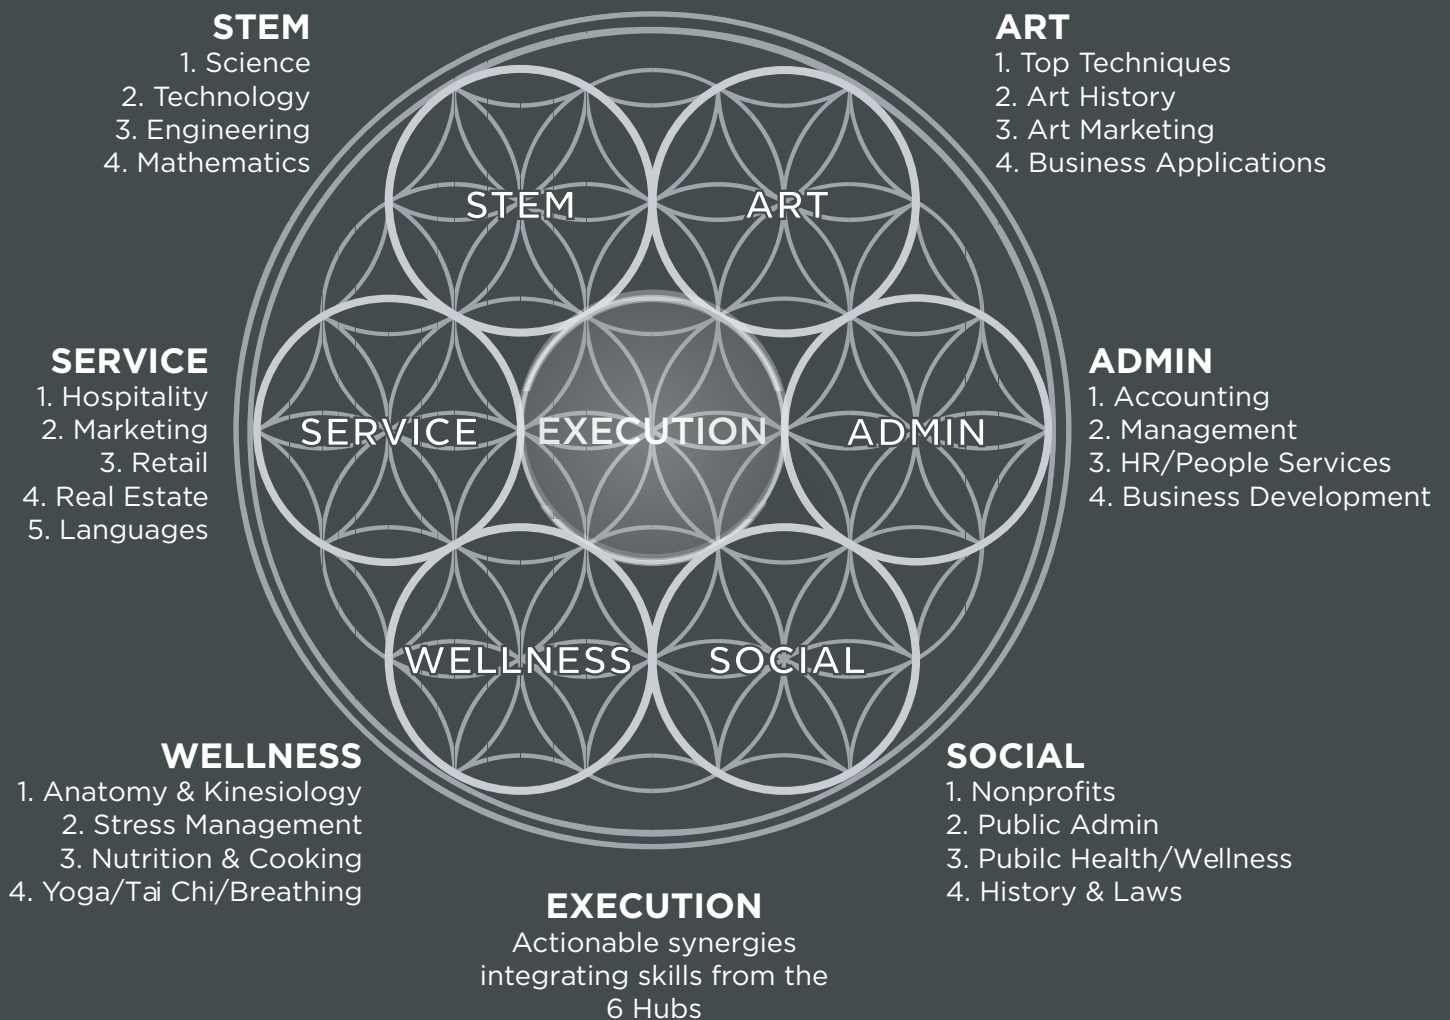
STEM
1. Science
2. Technology
3. Engineering
4. Mathematics

ART
1. Top Techniques
2. Art History
3. Art Marketing
4. Business Applications

STEM

ART

SERVICE
1. Hospitality
2. Marketing
3. Retail
4. Real Estate
5. Languages

SERVICE

EXECUTION

ADMIN

ADMIN
1. Accounting
2. Management
3. HR/People Services
4. Business Development

WELLNESS

SOCIAL

WELLNESS
1. Anatomy & Kinesiology
2. Stress Management
3. Nutrition & Cooking
4. Yoga/Tai Chi/Breathing

SOCIAL
1. Nonprofits
2. Public Admin
3. Pubilc Health/Wellness
4. History & Laws

EXECUTION
Actionable synergies integrating skills from the 6 Hubs